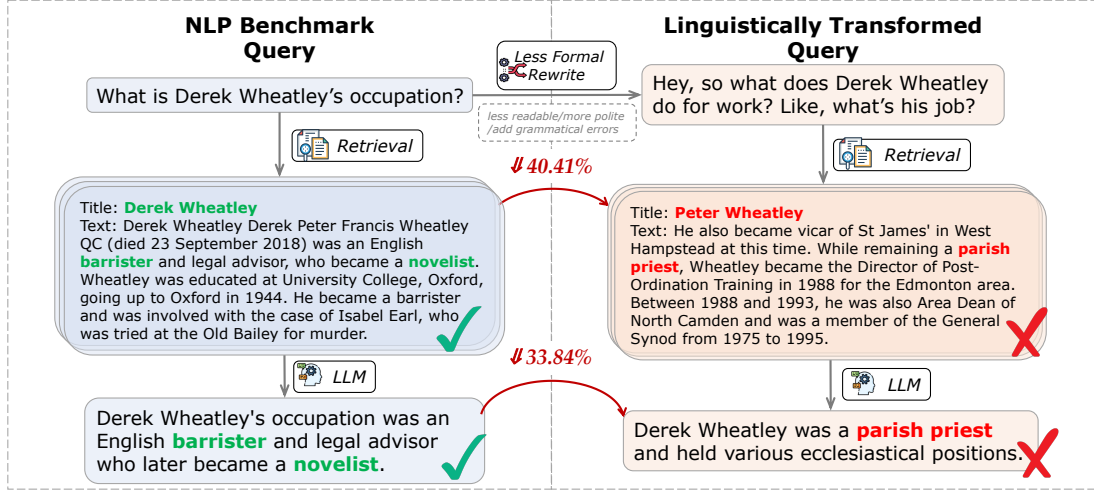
NLP Benchmark Query

Linguistically Transformed Query

Less Formal Rewrite

less readable/more polite /add grammatical errors

What is Derek Wheatley's occupation?

Hey, so what does Derek Wheatley do for work? Like, what's his job?

Retrieval

Retrieval

$\Downarrow$40.41%

Title: Derek Wheatley
Text: Derek Wheatley Derek Peter Francis Wheatley QC (died 23 September 2018) was an English barrister and legal advisor, who became a novelist. Wheatley was educated at University College, Oxford, going up to Oxford in 1944. He became a barrister and was involved with the case of Isabel Earl, who was tried at the Old Bailey for murder.

Title: Peter Wheatley
Text: He also became vicar of St James' in West Hampstead at this time. While remaining a parish priest, Wheatley became the Director of Post-Ordination Training in 1988 for the Edmonton area. Between 1988 and 1993, he was also Area Dean of North Camden and was a member of the General Synod from 1975 to 1995.

$\Downarrow$33.84%

LLM

LLM

Derek Wheatley's occupation was an English barrister and legal advisor who later became a novelist.

Derek Wheatley was a parish priest and held various ecclesiastical positions.